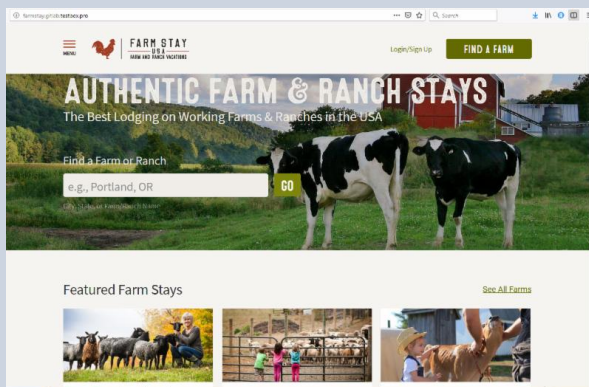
farmstay.gitlab.testsex.pro

Search

MENU

FARM STAY USA FARM AND RANCH VACATIONS

Login/Sign Up

FIND A FARM

AUTHENTIC FARM & RANCH STAYS

The Best Lodging on Working Farms & Ranches in the USA

Find a Farm or Ranch

e.g., Portland, OR

GO

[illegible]

Featured Farm Stays

See All Farms